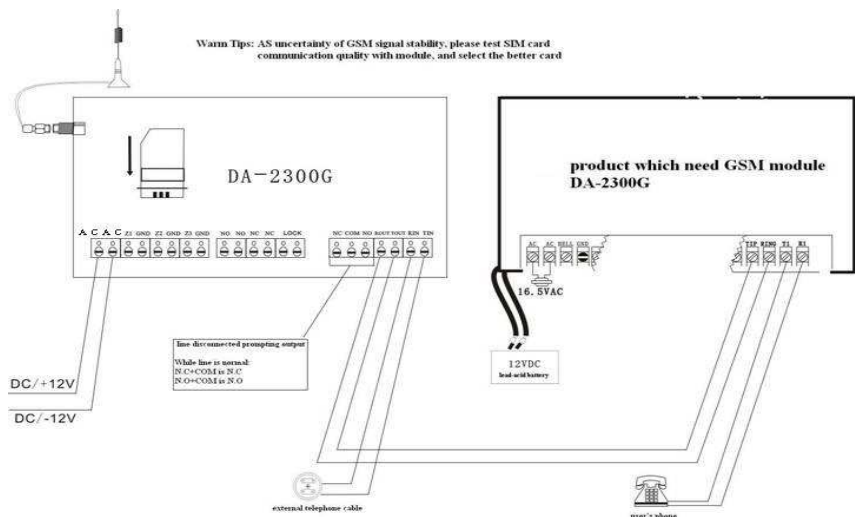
Warm Tips: AS uncertainty of GSM signal stability, please test SIM card communication quality with module, and select the better card

DA-2300G

A C A C Z1 GND Z2 GND Z3 GND NO NO NC NC LOCK NC COM NO ROUT TOUT RIN TIN

product which need GSM module DA-2300G

AC AC BELL GND

TIP RING T1 R1

16. 5VAC

line disconnected prompting output

While line is normal:
N.C+COM is N.C
N.O+COM is N.O

12VDC
lead-acid battery

DC/+12V

DC/-12V

external telephone cable

user's phone